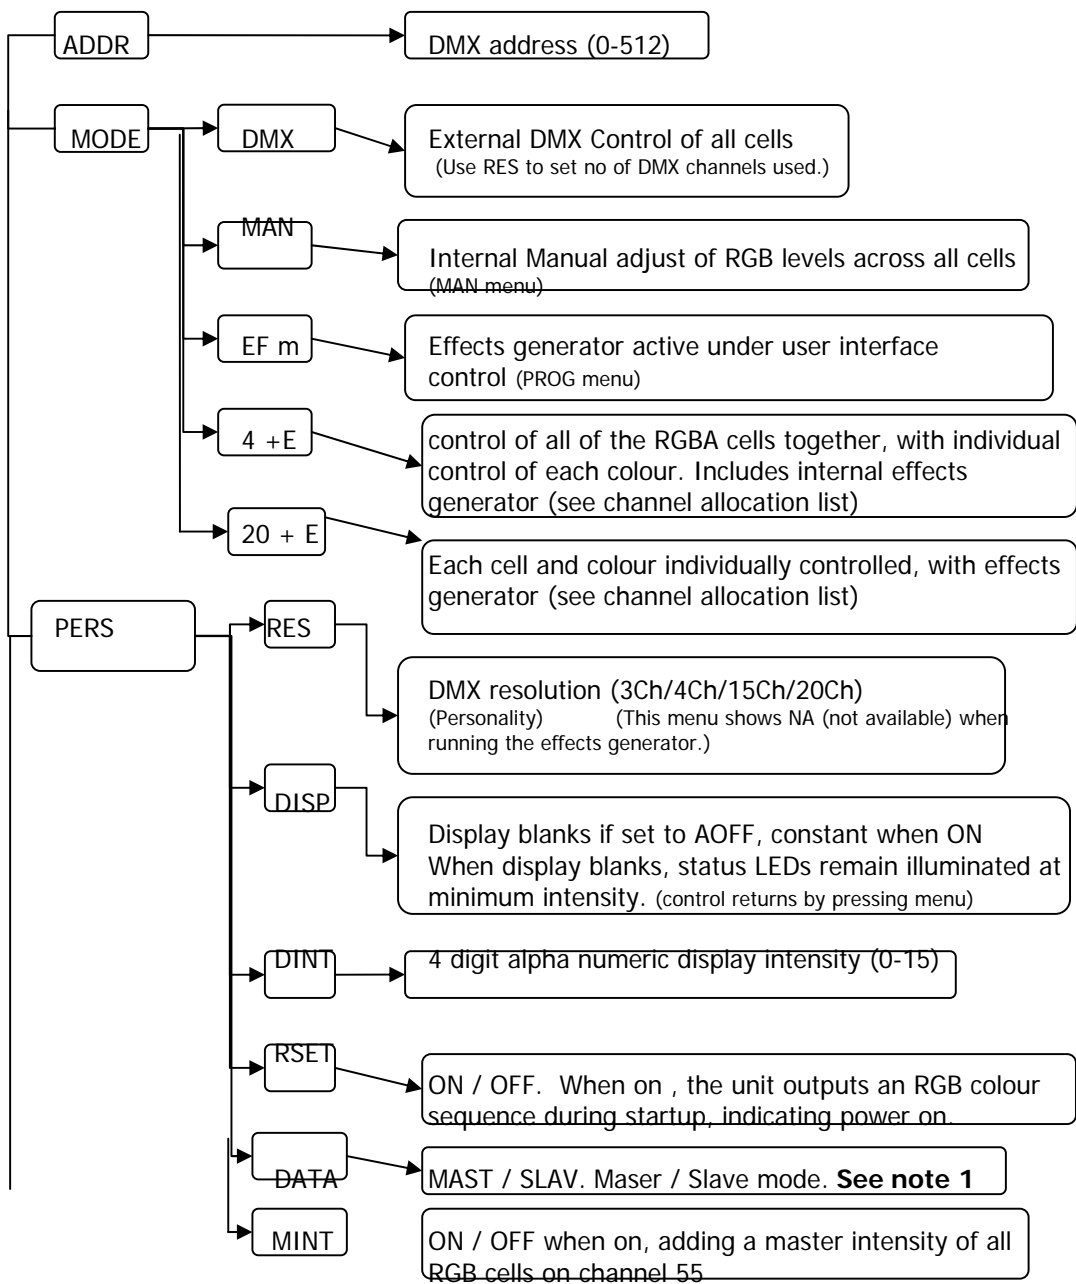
ADDR

DMX address (0-512)

MODE

DMX

External DMX Control of all cells
(Use RES to set no of DMX channels used.)

MAN

Internal Manual adjust of RGB levels across all cells
(MAN menu)

EF m

Effects generator active under user interface control (PROG menu)

4 +E

control of all of the RGBA cells together, with individual control of each colour. Includes internal effects generator (see channel allocation list)

20 + E

Each cell and colour individually controlled, with effects generator (see channel allocation list)

PERS

RES

DMX resolution (3Ch/4Ch/15Ch/20Ch)
(Personality) (This menu shows NA (not available) when running the effects generator.)

DISP

Display blanks if set to AOFF, constant when ON
When display blanks, status LEDs remain illuminated at minimum intensity. (control returns by pressing menu)

DINT

4 digit alpha numeric display intensity (0-15)

RSET

ON / OFF. When on , the unit outputs an RGB colour sequence during startup, indicating power on.

DATA

MAST / SLAV. Maser / Slave mode. **See note 1**

MINT

ON / OFF when on, adding a master intensity of all RGB cells on channel 55